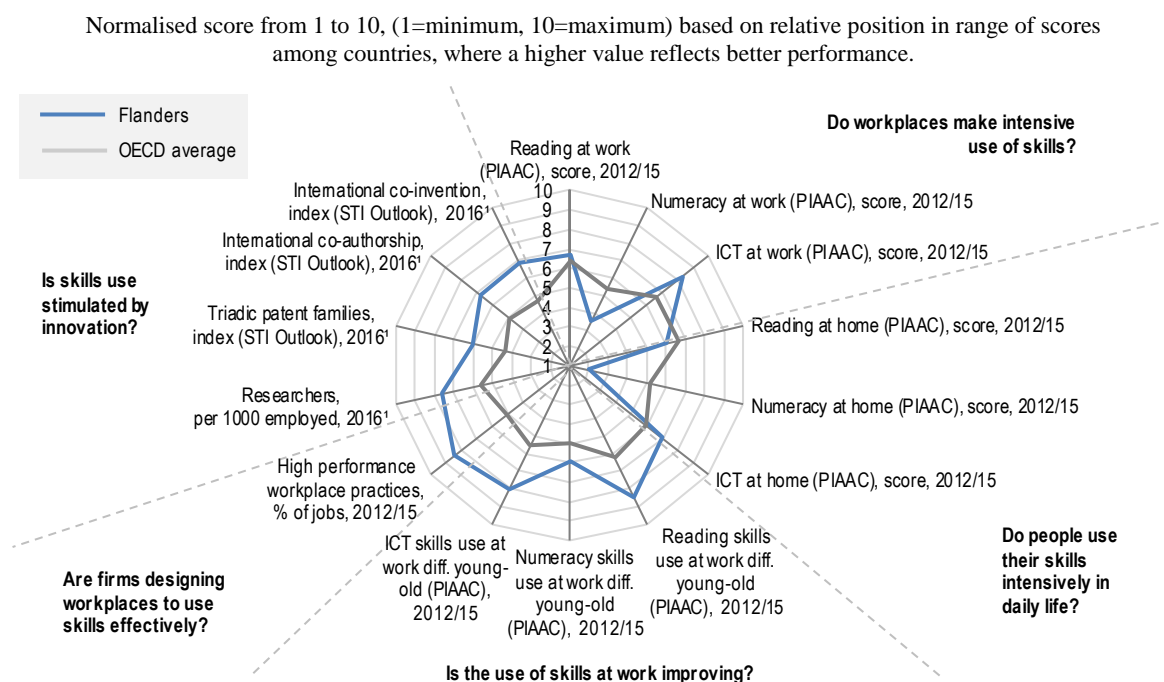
Normalised score from 1 to 10, (1=minimum, 10=maximum) based on relative position in range of scores among countries, where a higher value reflects better performance.

Flanders
OECD average

Do workplaces make intensive use of skills?

Reading at work (PIAAC), score, 2012/15

10
9
8
7
6
5
4
3
2
1

Numeracy at work (PIAAC), score, 2012/15

ICT at work (PIAAC), score, 2012/15

Reading at home (PIAAC), score, 2012/15

Numeracy at home (PIAAC), score, 2012/15

ICT at home (PIAAC), score, 2012/15

Do people use their skills intensively in daily life?

Reading skills use at work diff. young-old (PIAAC), 2012/15

Numeracy skills use at work diff. young-old (PIAAC), 2012/15

ICT skills use at work diff. young-old (PIAAC), 2012/15

Is the use of skills at work improving?

Are firms designing workplaces to use skills effectively?

High performance workplace practices, % of jobs, 2012/15

Researchers, per 1000 employed, 2016¹

Triadic patent families, index (STI Outlook), 2016¹

International co-authorship, index (STI Outlook), 2016¹

International co-invention, index (STI Outlook), 2016¹

Is skills use stimulated by innovation?